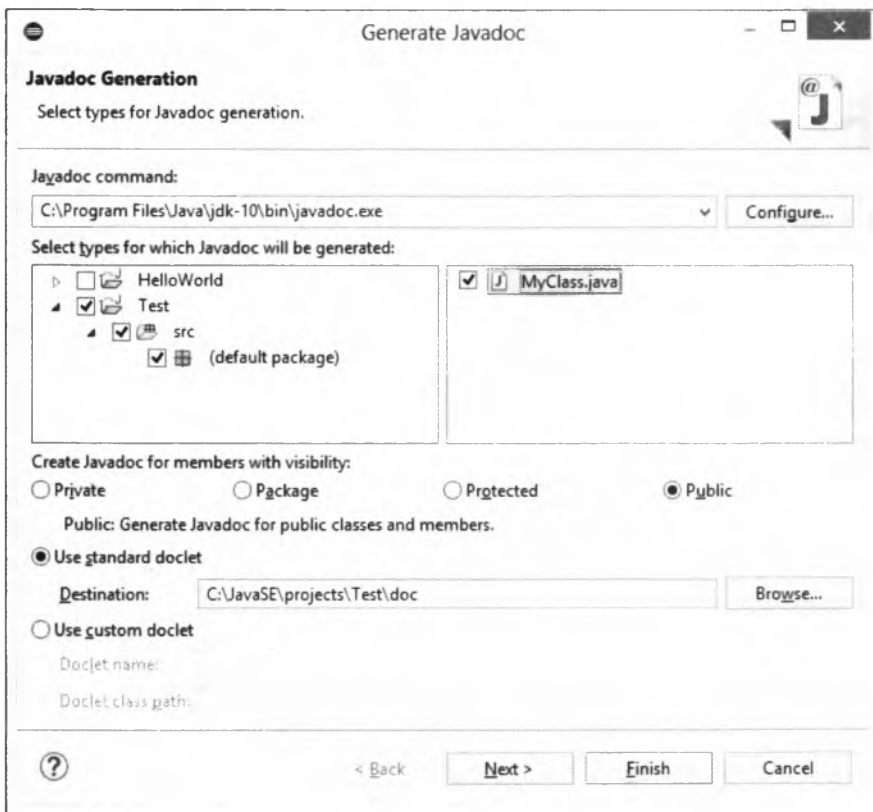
Generate Javadoc

Javadoc Generation

Select types for Javadoc generation.

Javadoc command:

C:\Program Files\Java\jdk-10\bin\javadoc.exe

Configure...

Select types for which Javadoc will be generated:

HelloWorld
Test
src
(default package)

MyClass.java

Create Javadoc for members with visibility:

Private
Package
Protected
Public

Public: Generate Javadoc for public classes and members.

Use standard doclet

Destination: C:\JavaSE\projects\Test\doc

Browse...

Use custom doclet

Doclet name:

Doclet class path:

?

< Back
Next >
Finish
Cancel